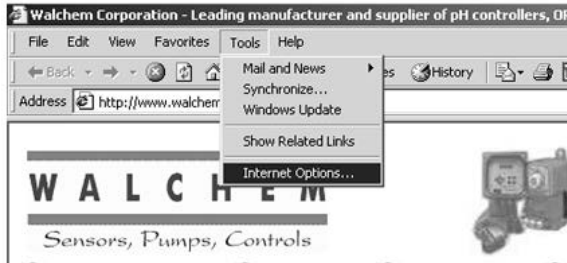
Walchem Corporation - Leading manufacturer and supplier of pH controllers, OR

File Edit View Favorites Tools Help

Back

es History

Address http://www.walchem

Mail and News
Synchronize...
Windows Update

Show Related Links

Internet Options...

WALCHEM

Sensors, Pumps, Controls